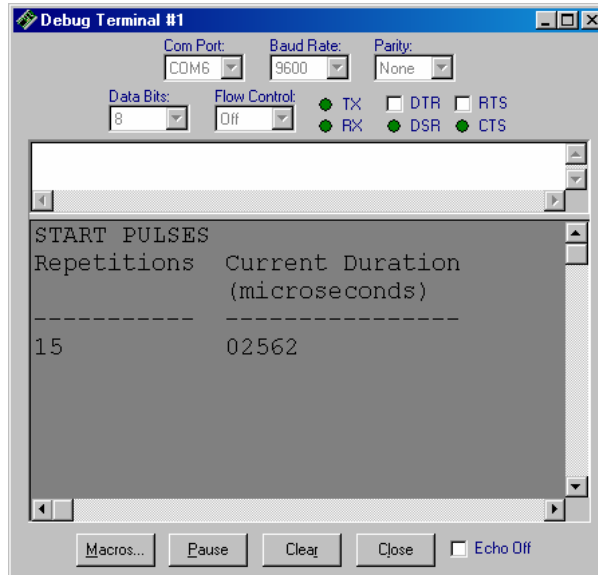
Debug Terminal #1

Com Port: COM6
Baud Rate: 9600
Parity: None
Data Bits: 8
Flow Control: Off
TX
RX
DTR
DSR
RTS
CTS

START PULSES
Repetitions  Current Duration
             (microseconds)
-----------  ----------------
15           02562

Macros...
Pause
Clear
Close
Echo Off